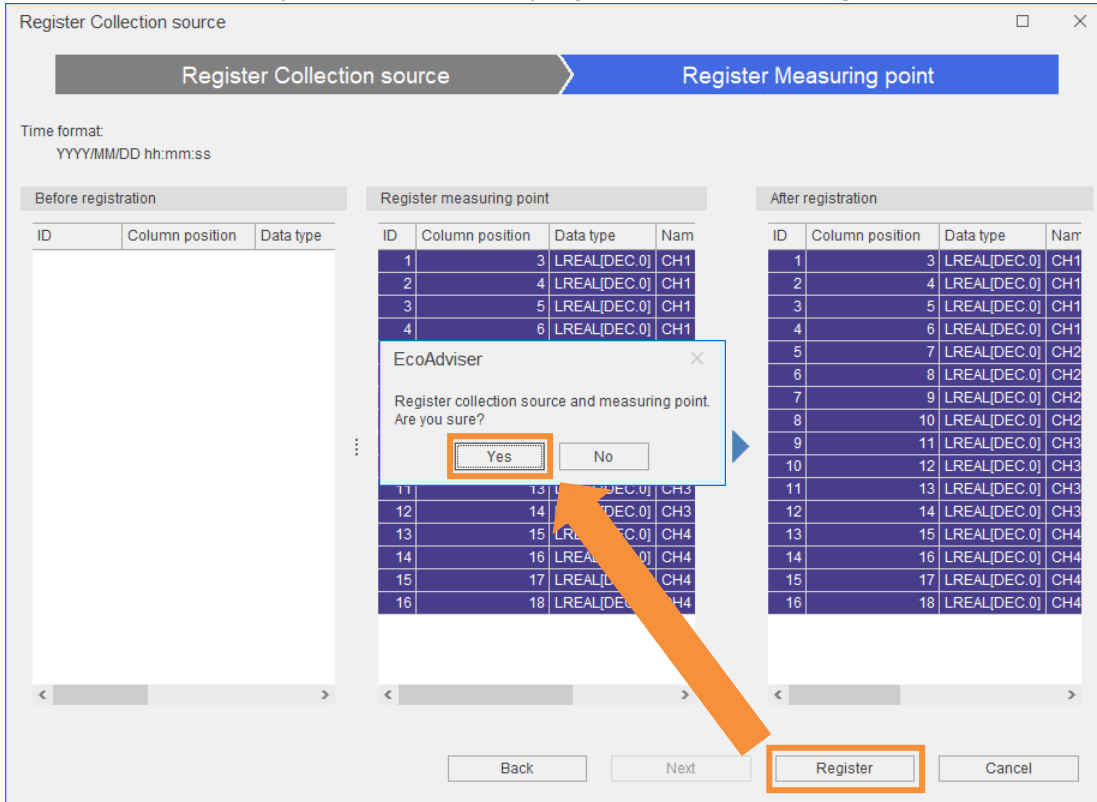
Register Collection source

Register Collection source

Register Measuring point

Time format:
YYYY/MM/DD hh:mm:ss

Before registration

| ID | Column position | Data type |
|---|---|---|

Register measuring point

| ID | Column position | Data type | Nam |
|---|---|---|---|
| 1 | 3 | LREAL[DEC.0] | CH1 |
| 2 | 4 | LREAL[DEC.0] | CH1 |
| 3 | 5 | LREAL[DEC.0] | CH1 |
| 4 | 6 | LREAL[DEC.0] | CH1 |
| 11 | 13 | L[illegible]DEC.0] | CH3 |
| 12 | 14 | L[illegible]DEC.0] | CH3 |
| 13 | 15 | L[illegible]C.0] | CH4 |
| 14 | 16 | LREA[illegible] | CH4 |
| 15 | 17 | LREAL[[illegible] | CH4 |
| 16 | 18 | LREAL[DE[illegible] | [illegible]H4 |

After registration

| ID | Column position | Data type | Nam |
|---|---|---|---|
| 1 | 3 | LREAL[DEC.0] | CH1 |
| 2 | 4 | LREAL[DEC.0] | CH1 |
| 3 | 5 | LREAL[DEC.0] | CH1 |
| 4 | 6 | LREAL[DEC.0] | CH1 |
| 5 | 7 | LREAL[DEC.0] | CH2 |
| 6 | 8 | LREAL[DEC.0] | CH2 |
| 7 | 9 | LREAL[DEC.0] | CH2 |
| 8 | 10 | LREAL[DEC.0] | CH2 |
| 9 | 11 | LREAL[DEC.0] | CH3 |
| 10 | 12 | LREAL[DEC.0] | CH3 |
| 11 | 13 | LREAL[DEC.0] | CH3 |
| 12 | 14 | LREAL[DEC.0] | CH3 |
| 13 | 15 | LREAL[DEC.0] | CH4 |
| 14 | 16 | LREAL[DEC.0] | CH4 |
| 15 | 17 | LREAL[DEC.0] | CH4 |
| 16 | 18 | LREAL[DEC.0] | CH4 |

EcoAdviser

Register collection source and measuring point.
Are you sure?

Yes No

Back Next Register Cancel